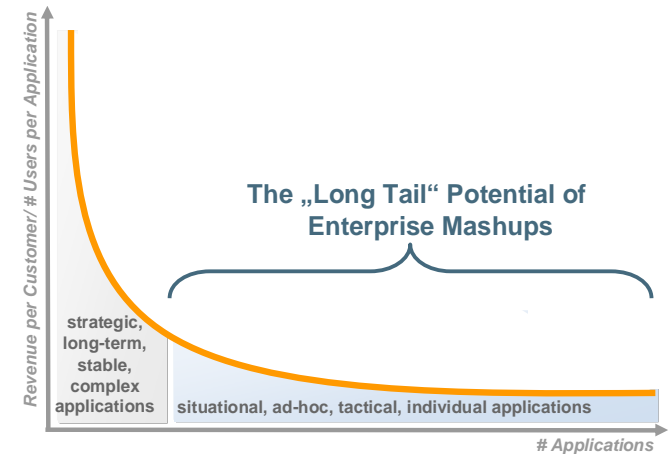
Revenue per Customer/ # Users per Application

The „Long Tail“ Potential of Enterprise Mashups

strategic, long-term, stable, complex applications

situational, ad-hoc, tactical, individual applications

# Applications